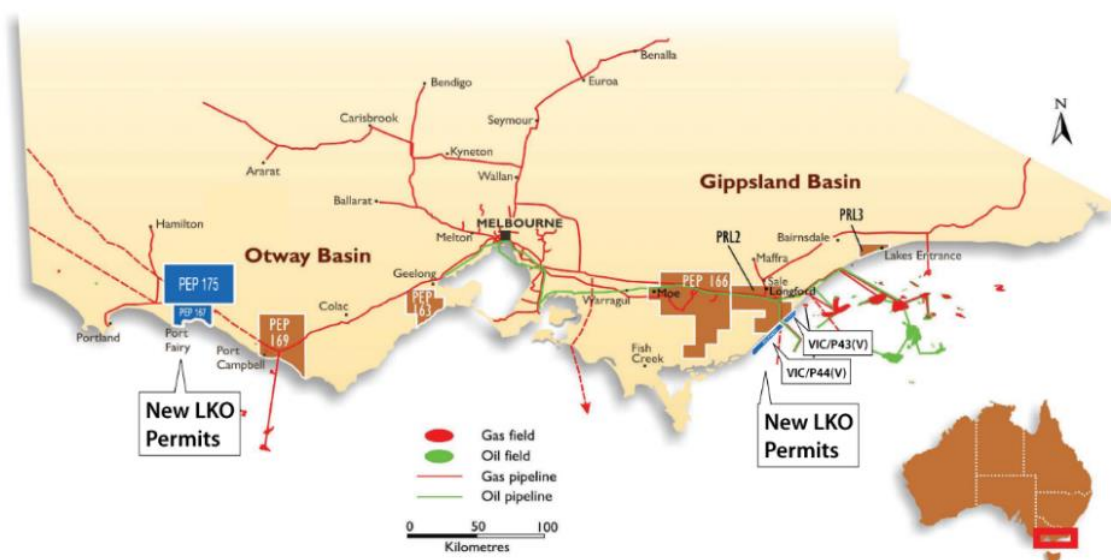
Benalla
Bendigo
Euroa
Carisbrook
Seymour
N
Kyneton
Ararat
Wallan
Gippsland Basin
Ballarat
Hamilton
MELBOURNE
PRL3
PRL2
Bairnsdale
Otway Basin
Melton
Maffra
Lakes Entrance
Geelong
PEP 175
Sale
PEP 166
Longford
Colac
PEP 163
Moe
Warragul
PEP 167
Portland
Port Fairy
PEP 169
Port Campbell
Fish Creek
VIC/P43(V)
VIC/P44(V)
New LKO Permits
New LKO Permits
Gas field
Oil field
Gas pipeline
Oil pipeline
0
50
100
Kilometres